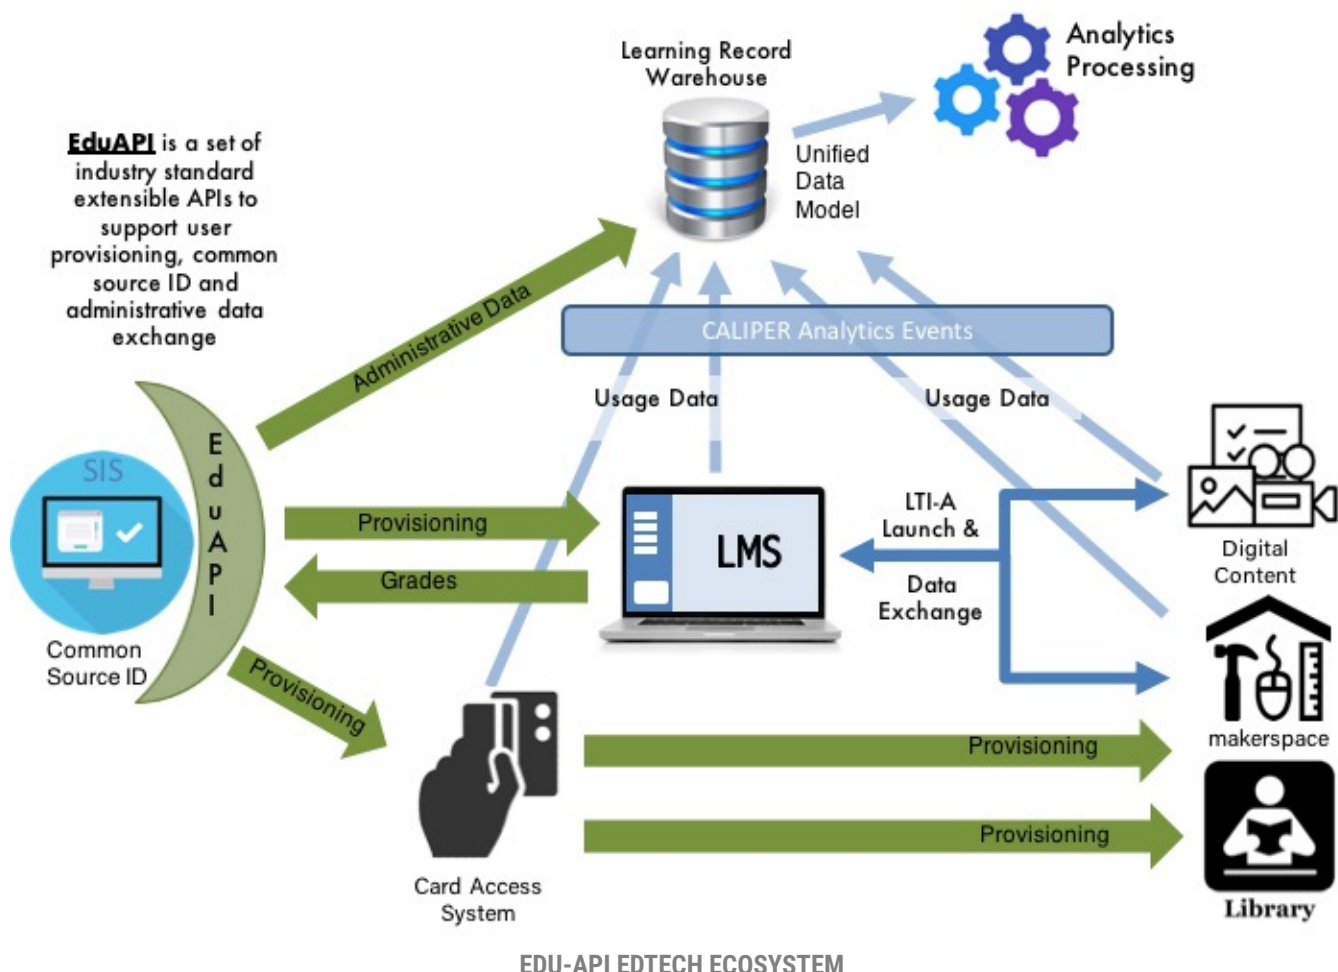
Learning Record Warehouse

Analytics Processing

EduAPI is a set of industry standard extensible APIs to support user provisioning, common source ID and administrative data exchange

Unified Data Model

Administrative Data

CALIPER Analytics Events

Usage Data

Usage Data

E
d
u
A
P
I

SIS

Common Source ID

Provisioning

Grades

LMS

LTI-A Launch &

Data Exchange

Digital Content

makerspace

Provisioning

Card Access System

Provisioning

Provisioning

Library

EDU-API EDTECH ECOSYSTEM